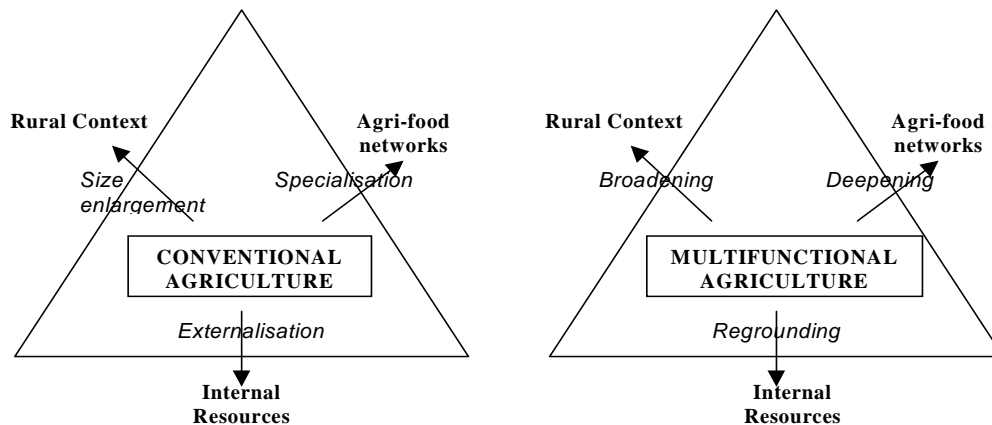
Rural Context

Agri-food networks

Size enlargement

Specialisation

CONVENTIONAL AGRICULTURE

Externalisation

Internal Resources

Rural Context

Agri-food networks

Broadening

Deepening

MULTIFUNCTIONAL AGRICULTURE

Regrounding

Internal Resources